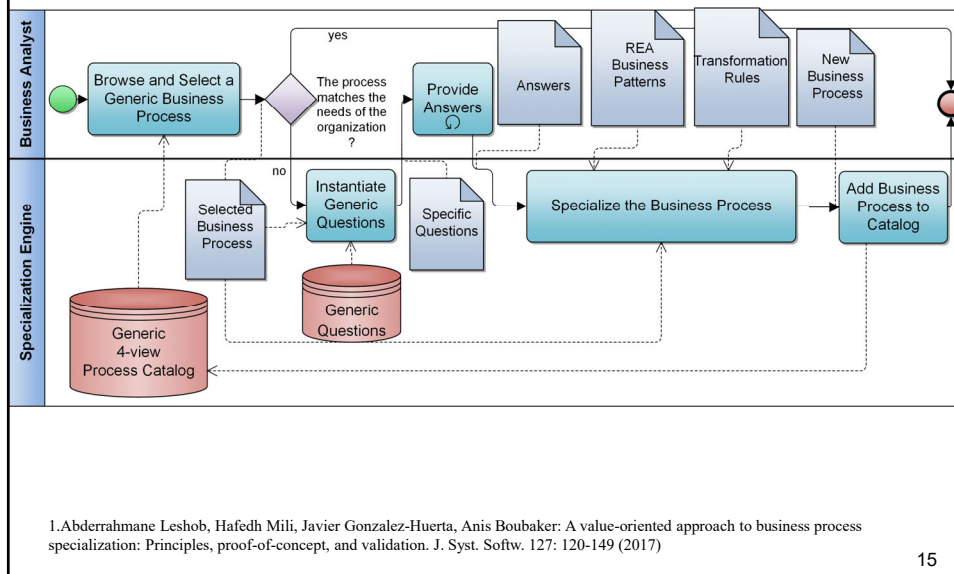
Business Analyst

Specialization Engine

yes

Browse and Select a Generic Business Process

The process matches the needs of the organization ?

no

Provide Answers

Answers

REA Business Patterns

Transformation Rules

New Business Process

Selected Business Process

Instantiate Generic Questions

Specific Questions

Specialize the Business Process

Add Business Process to Catalog

Generic Questions

Generic 4-view Process Catalog

1.Abderrahmane Leshob, Hafedh Mili, Javier Gonzalez-Huerta, Anis Boubaker: A value-oriented approach to business process specialization: Principles, proof-of-concept, and validation. J. Syst. Softw. 127: 120-149 (2017)

15